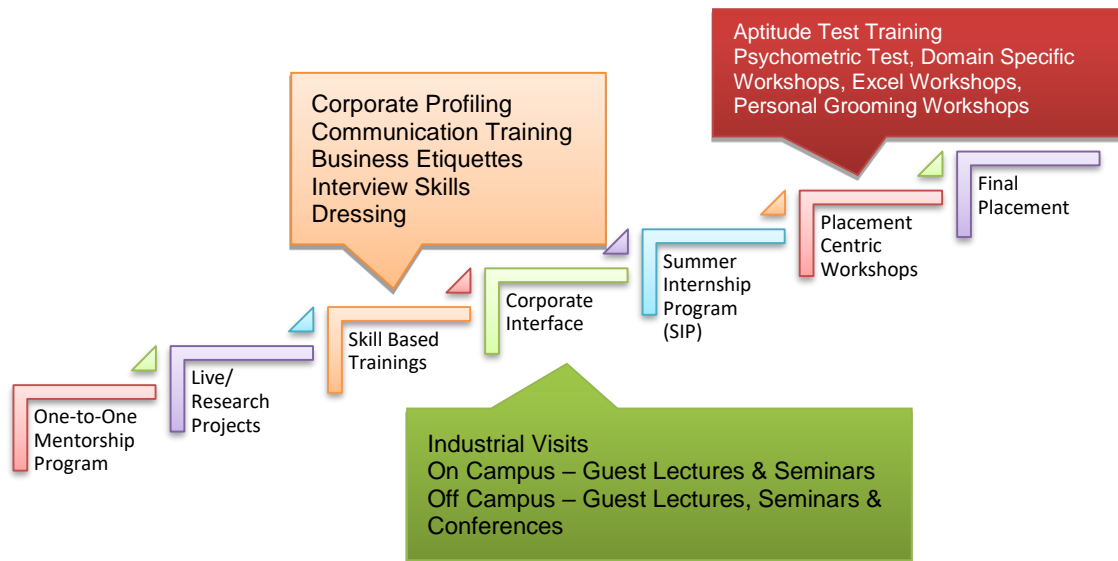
Aptitude Test Training
Psychometric Test, Domain Specific Workshops, Excel Workshops, Personal Grooming Workshops

Corporate Profiling
Communication Training
Business Etiquettes
Interview Skills
Dressing

Final Placement

Placement Centric Workshops

Summer Internship Program (SIP)

Corporate Interface

Skill Based Trainings

Live/ Research Projects

One-to-One Mentorship Program

Industrial Visits
On Campus – Guest Lectures & Seminars
Off Campus – Guest Lectures, Seminars & Conferences